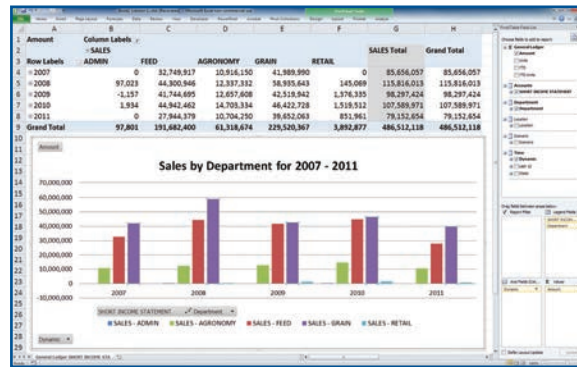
| | A | B | C | D | E | F | G | H |
|---|---|---|---|---|---|---|---|---|
| 1 | Amount | Column Labels | | | | | | |
| 2 | | SALES | | | | | SALES Total | Grand Total |
| 3 | Row Labels | ADMIN | FEED | AGRONOMY | GRAIN | RETAIL | | |
| 4 | 2007 | 0 | 32,749,917 | 10,916,150 | 41,989,990 | 0 | 85,656,057 | 85,656,057 |
| 5 | 2008 | 97,023 | 44,300,946 | 12,337,332 | 58,935,643 | 145,069 | 115,816,013 | 115,816,013 |
| 6 | 2009 | -1,157 | 41,744,695 | 12,657,608 | 42,519,942 | 1,376,335 | 98,297,424 | 98,297,424 |
| 7 | 2010 | 1,934 | 44,942,462 | 14,703,334 | 46,422,728 | 1,519,512 | 107,589,971 | 107,589,971 |
| 8 | 2011 | 0 | 27,944,379 | 10,704,250 | 39,652,063 | 851,961 | 79,152,654 | 79,152,654 |
| 9 | Grand Total | 97,801 | 191,682,400 | 61,318,674 | 229,520,367 | 3,892,877 | 486,512,118 | 486,512,118 |

Amount

Sales by Department for 2007 - 2011

70,000,000
60,000,000
50,000,000
40,000,000
30,000,000
20,000,000
10,000,000
0
-10,000,000

2007 2008 2009 2010 2011

SHORT INCOME STATEMENT Department

SALES - ADMIN SALES - AGRONOMY SALES - FEED SALES - GRAIN SALES - RETAIL

Dynamic

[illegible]